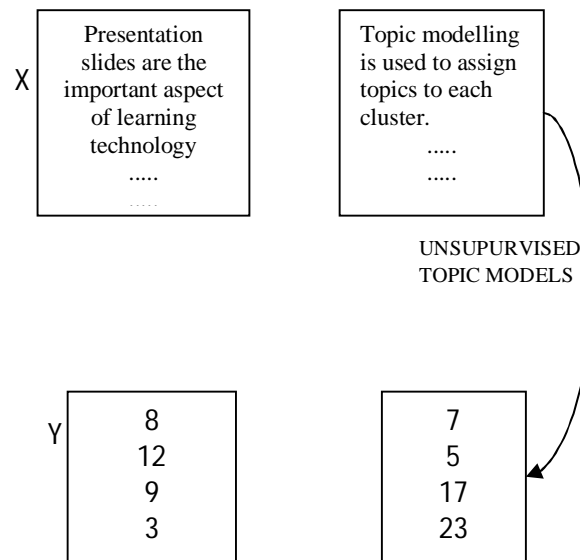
X

Presentation slides are the important aspect of learning technology
.....
.....

Topic modelling is used to assign topics to each cluster.
.....
.....

UNSUPURVISED TOPIC MODELS

Y

8
12
9
3

7
5
17
23